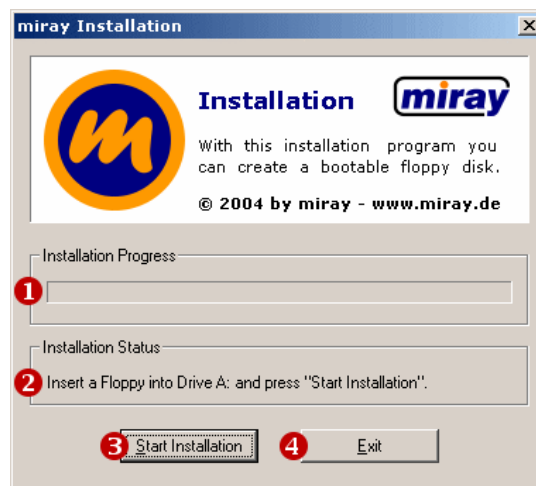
miray Installation

m

Installation

miray

With this installation program you can create a bootable floppy disk.

© 2004 by miray - www.miray.de

Installation Progress

1

Installation Status

2 Insert a Floppy into Drive A: and press "Start Installation".

3 Start Installation

4 Exit